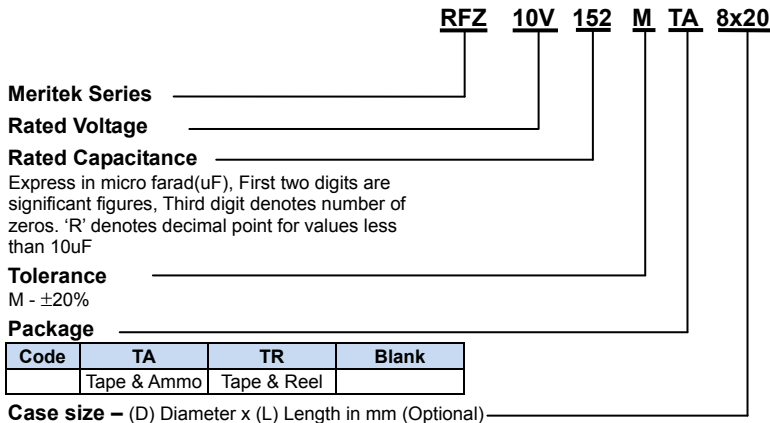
RFZ 10V 152 M TA 8x20

Meritek Series

Rated Voltage

Rated Capacitance

Express in micro farad(uF), First two digits are significant figures, Third digit denotes number of zeros. 'R' denotes decimal point for values less than 10uF

Tolerance

M - $\pm$20%

Package

| Code | TA | TR | Blank |
|---|---|---|---|
| | Tape & Ammo | Tape & Reel | |

Case size – (D) Diameter x (L) Length in mm (Optional)